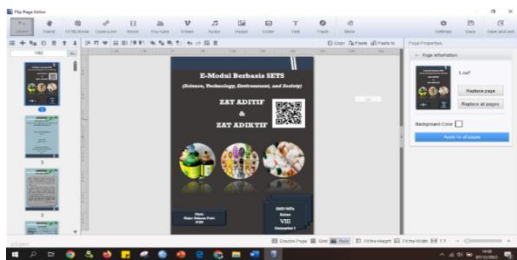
Flip Page Editor

E-Modul Berbasis SETS

(Science, Technology, Environment, and Society)

ZAT ADITIF

&

ZAT ADIKTIF

Page Properties

Page Attribution

Replace page

Replace all pages

Background Color

Apply to all pages

Kelas

VIII

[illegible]